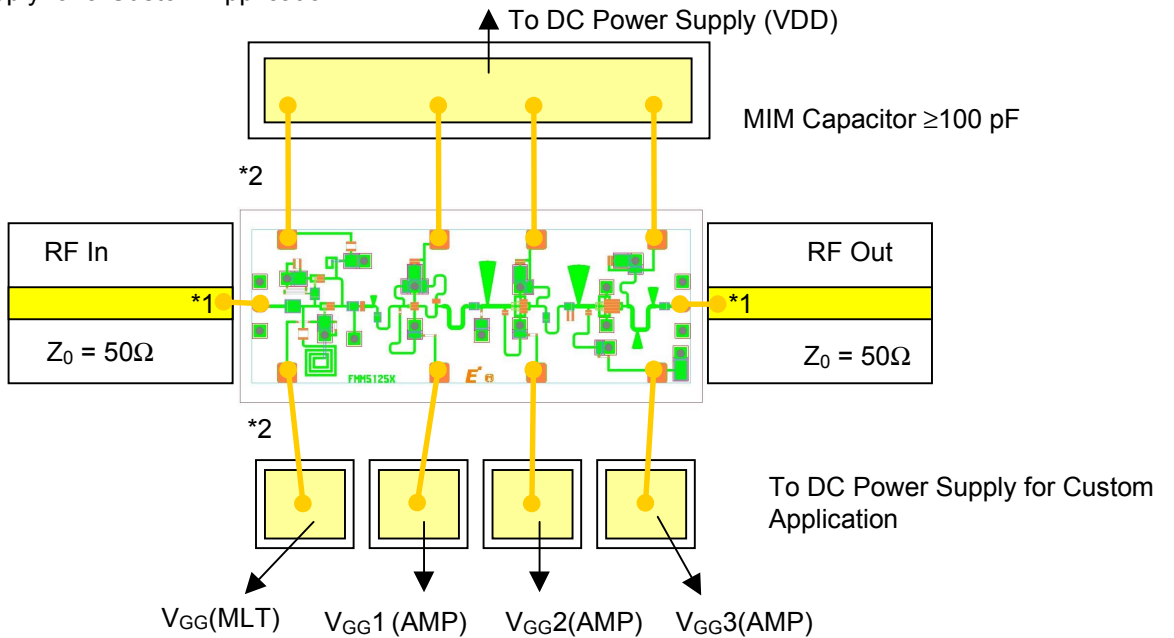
To DC Power Supply (VDD)

MIM Capacitor ≥100 pF

*2

RF In

*1

$Z_0$ = 50Ω

FMM5125X

RF Out

*1

$Z_0$ = 50Ω

*2

To DC Power Supply for Custom Application

$V_{GG}$(MLT)

$V_{GG}$1 (AMP)

$V_{GG}$2(AMP)

$V_{GG}$3(AMP)